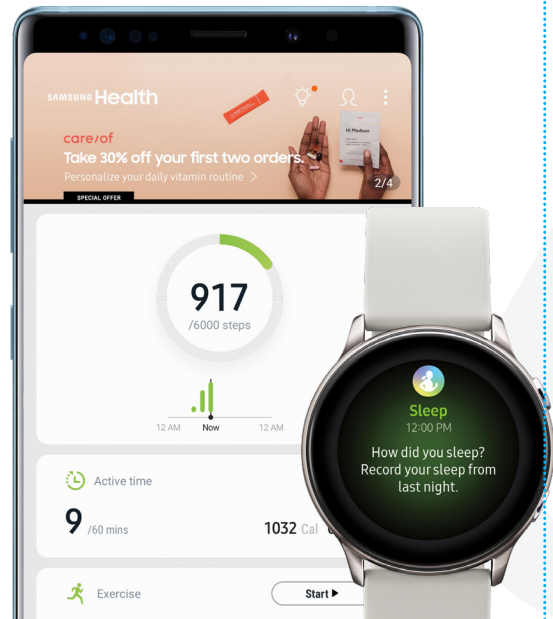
SAMSUNG Health

care/of

Take 30% off your first two orders.

Personalize your daily vitamin routine >

SPECIAL OFFER

Hi Madison

2/4

917

/6000 steps

12 AM

Now

12 AM

Active time

9 /60 mins

1032 Cal

Exercise

Start ▶

Sleep

12:00 PM

How did you sleep? Record your sleep from last night.